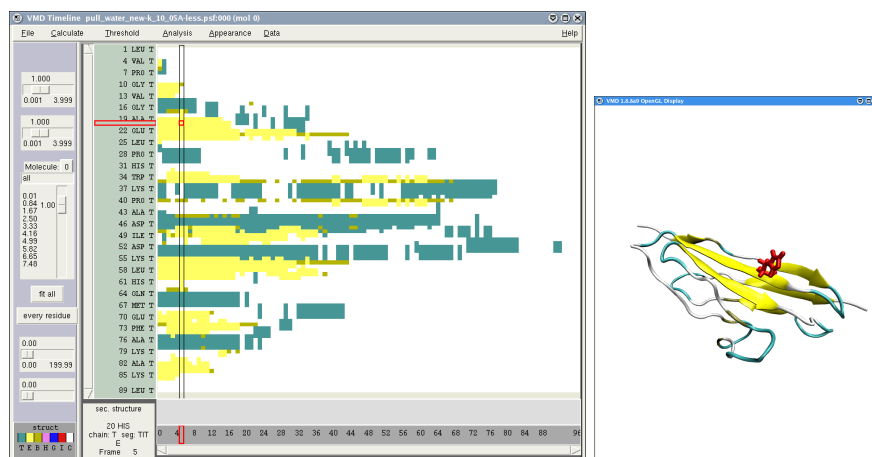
VMD Timeline pull_water_new-k_10_05A-less.psf:000 (mol 0)

File Calculate Threshold Analysis Appearance Data Help

1.000
0.001 3.999
1.000
0.001 3.999
Molecule: 0
all
0.01
0.84
1.67
2.50
3.33
4.16
4.99
5.82
6.65
7.48
1.00
fit all
every residue
0.00
0.00 199.99
0.00
struct
T E B H G I C

1 LEU T
4 VAL T
7 PRO T
10 GLY T
13 VAL T
16 GLY T
19 ALA T
22 GLU T
25 LEU T
28 PRO T
31 HIS T
34 TRP T
37 LYS T
40 PRO T
43 ALA T
46 ASP T
49 ILE T
52 ASP T
55 LYS T
58 LEU T
61 HIS T
64 GLN T
67 MET T
70 GLU T
73 PHE T
76 ALA T
79 LYS T
82 ALA T
85 LYS T
89 LEU T

sec. structure
20 HIS
chain: T seg: TIT
E
Frame 5

0 4 8 12 16 20 24 28 32 36 40 44 48 52 56 60 64 68 72 76 80 84 88 96

VMD 1.8.6a9 OpenGL Display